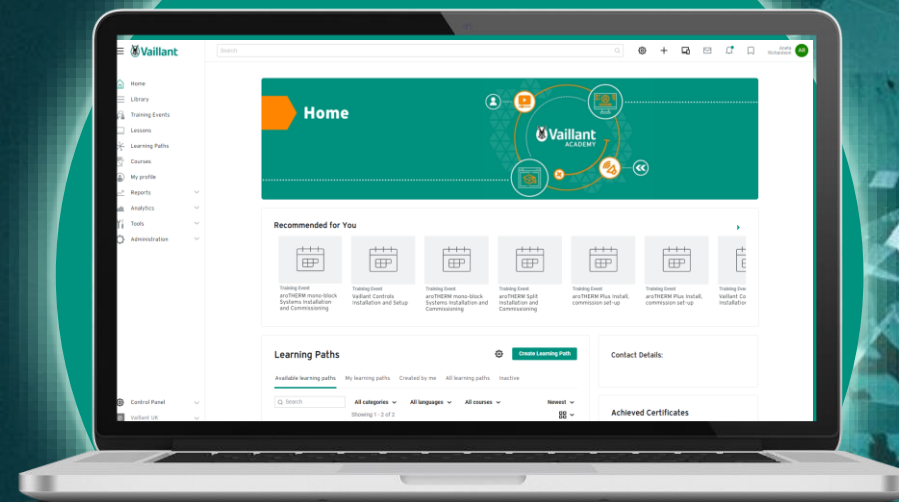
Vaillant

Search

Arafa Mohammed AR

Home
Library
Training Events
Lessons
Learning Paths
Courses
My profile
Reports
Analytics
Tools
Administration

Control Panel
Vaillant UK

Home

Vaillant ACADEMY

Recommended for You

Training Event
aroTHERM mono-block Systems Installation and Commissioning

Training Event
Vaillant Controls Installation and Setup

Training Event
aroTHERM mono-block Systems Installation and Commissioning

Training Event
aroTHERM Split Installation and Commissioning

Training Event
aroTHERM Plus Install, commission set-up

Training Event
aroTHERM Plus Install, commission set-up

Training Event
Vaillant Co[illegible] Installatio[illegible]

Learning Paths

Create Learning Path

Available learning paths
My learning paths
Created by me
All learning paths
Inactive

Search
All categories
All languages
All courses
Newest

Showing 1 - 2 of 2

Contact Details:

Achieved Certificates